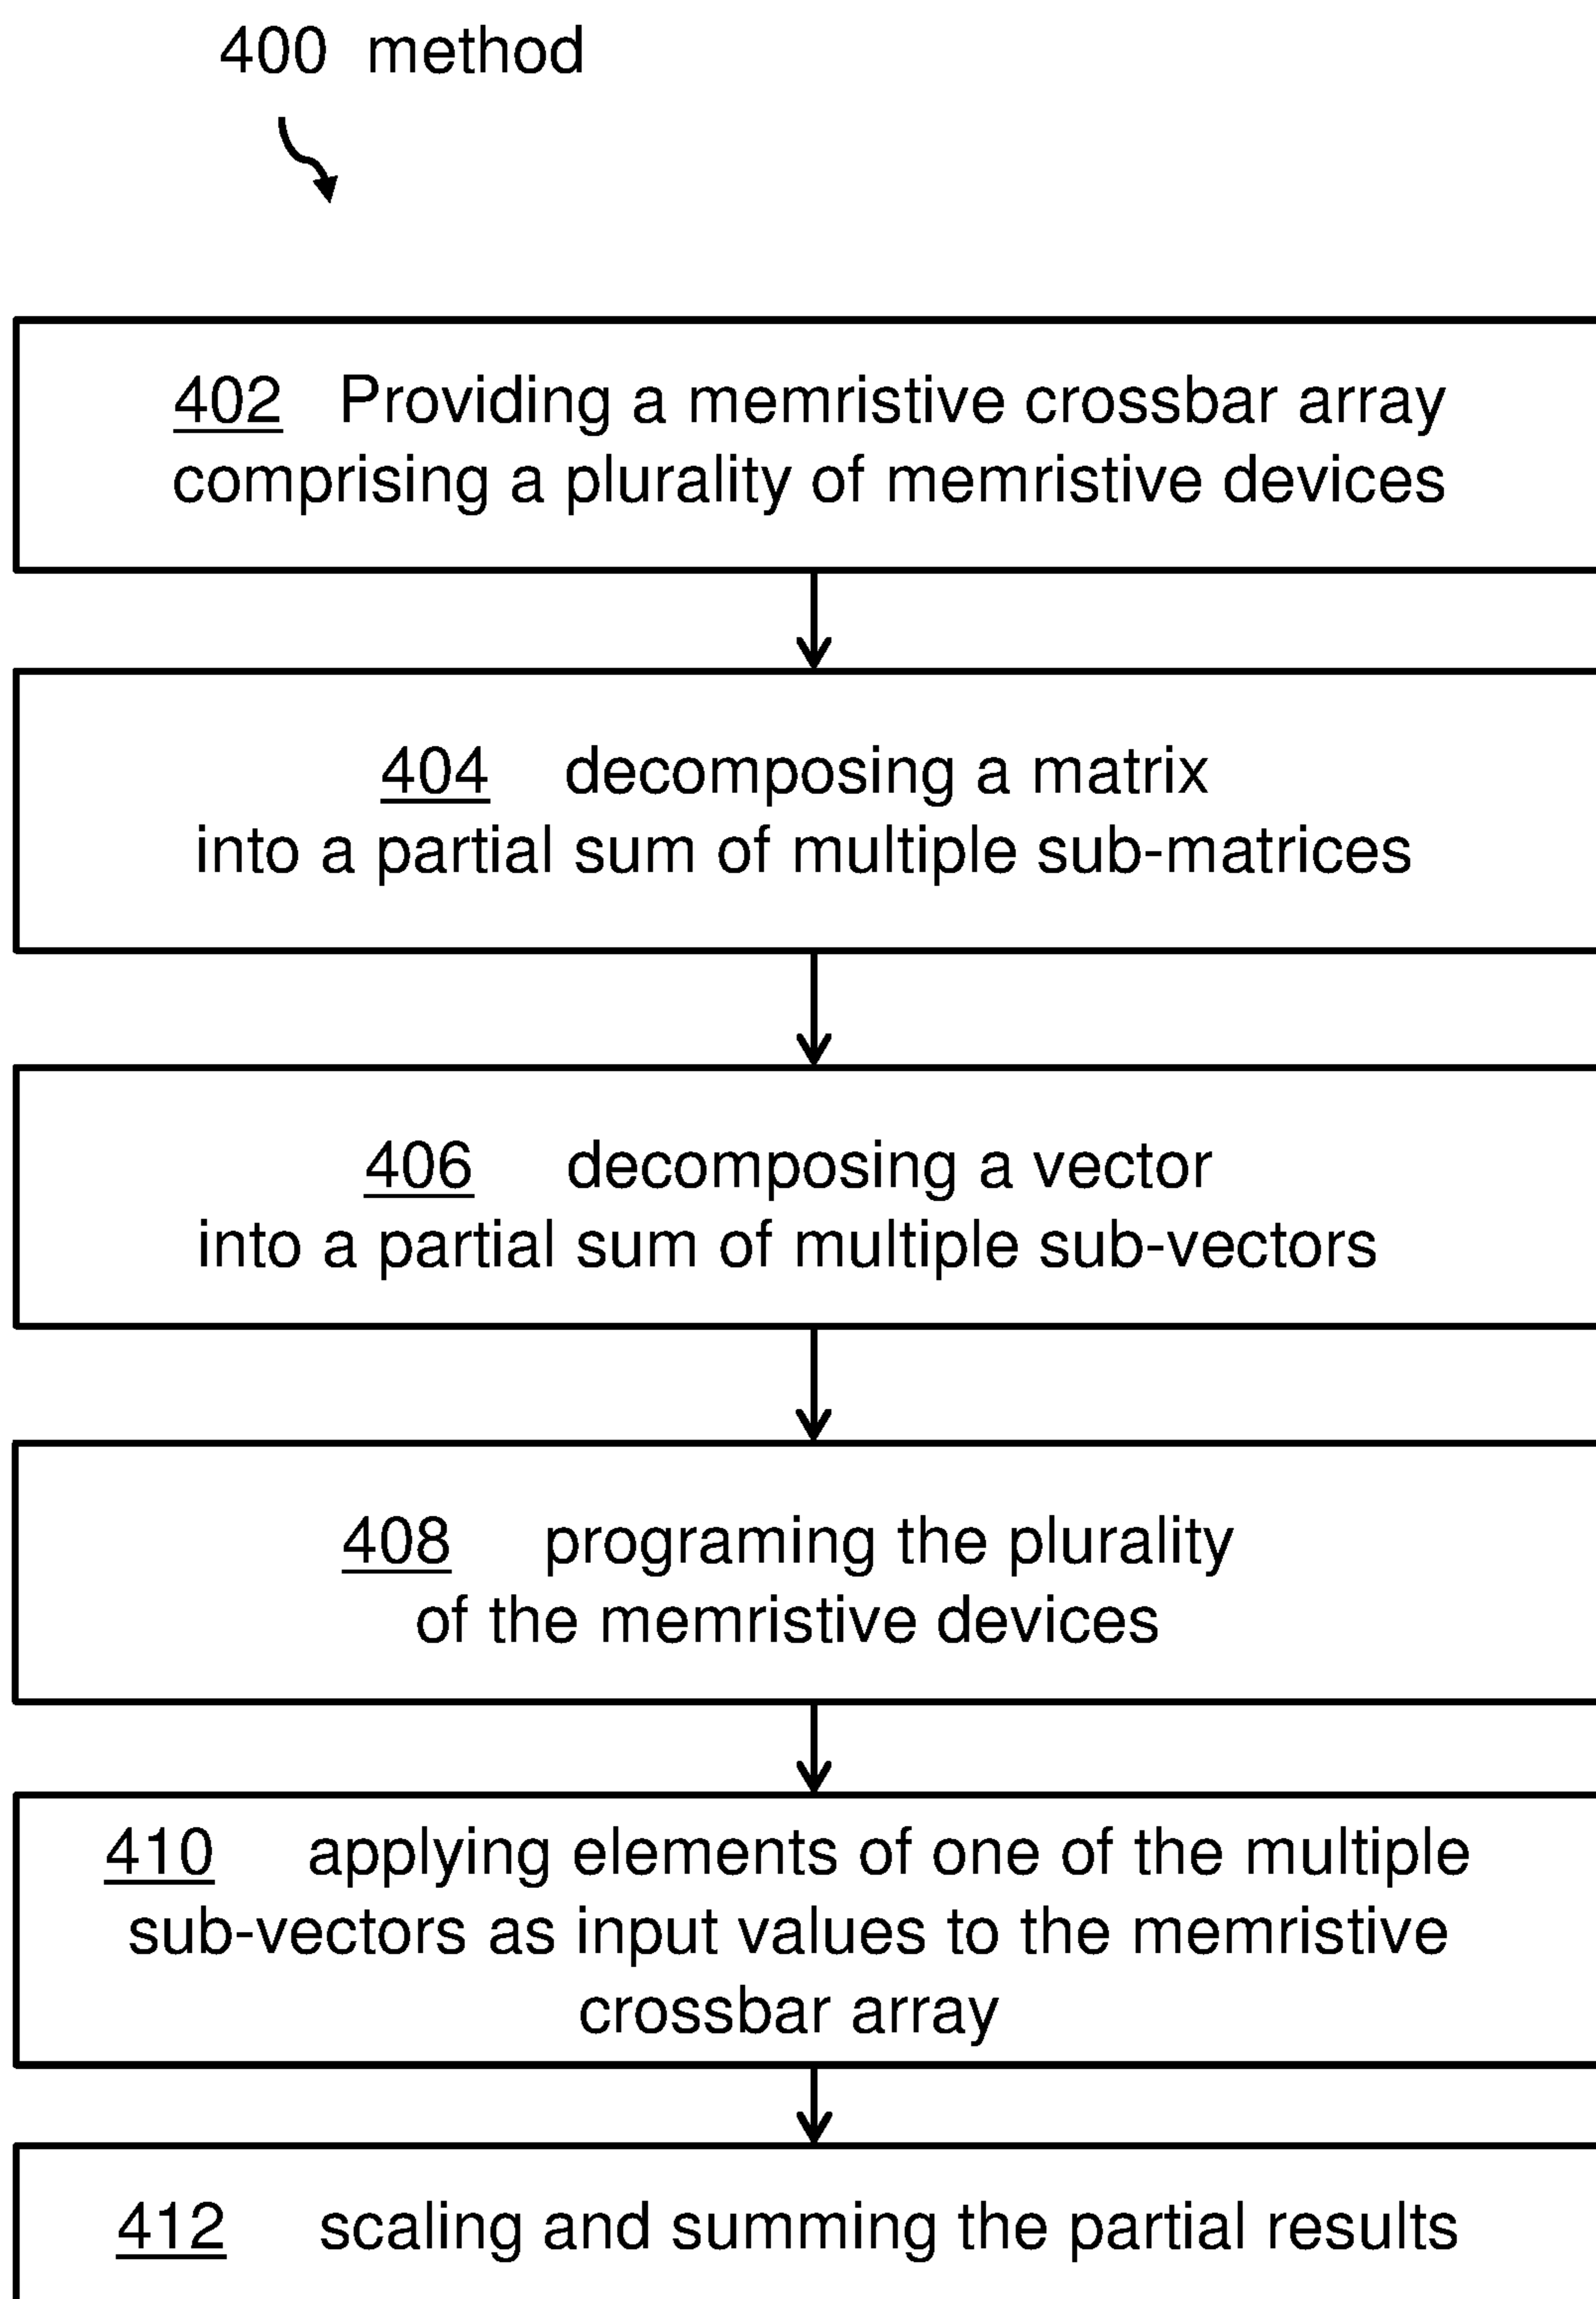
400 method

402 Providing a memristive crossbar array comprising a plurality of memristive devices

404 decomposing a matrix into a partial sum of multiple sub-matrices

406 decomposing a vector into a partial sum of multiple sub-vectors

408 programing the plurality of the memristive devices

410 applying elements of one of the multiple sub-vectors as input values to the memristive crossbar array

412 scaling and summing the partial results